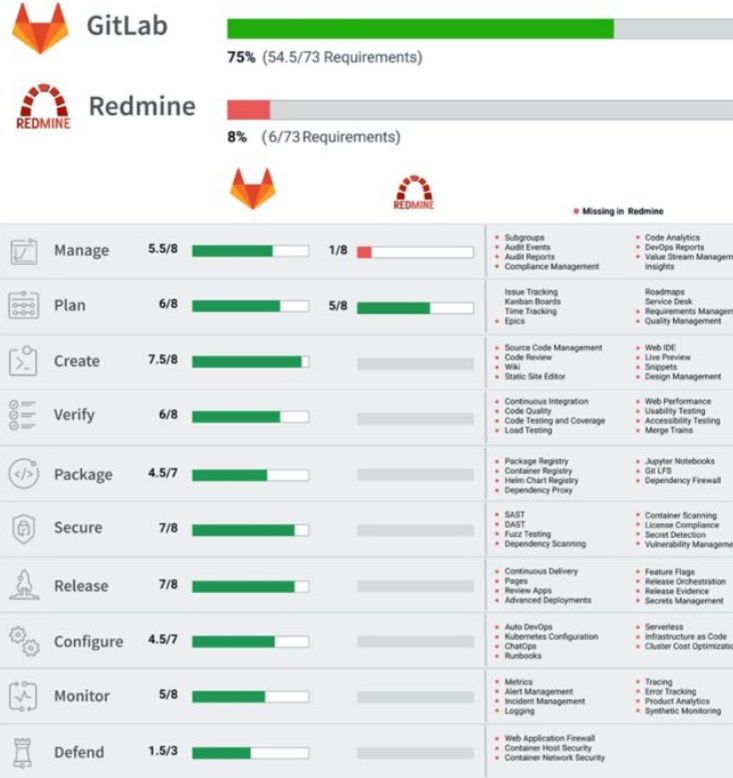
GitLab

75% (54.5/73 Requirements)

REDMINE Redmine

8% (6/73 Requirements)

REDMINE

• Missing in Redmine

| | | | |
|---|---|---|---|
| Manage | 5.5/8 | 1/8 | • Subgroups • Audit Events • Audit Reports • Compliance Management • Code Analytics • DevOps Reports • Value Stream Managem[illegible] Insights |
| Plan | 6/8 | 5/8 | Issue Tracking Kanban Boards Time Tracking • Epics Roadmaps Service Desk • Requirements Managem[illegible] • Quality Management |
| Create | 7.5/8 | | • Source Code Management • Code Review • Wiki • Static Site Editor • Web IDE • Live Preview • Snippets • Design Management |
| Verify | 6/8 | | • Continuous Integration • Code Quality • Code Testing and Coverage • Load Testing • Web Performance • Usability Testing • Accessibility Testing • Merge Trains |
| Package | 4.5/7 | | • Package Registry • Container Registry • Helm Chart Registry • Dependency Proxy • Jupyter Notebooks • Git LFS • Dependency Firewall |
| Secure | 7/8 | | • SAST • DAST • Fuzz Testing • Dependency Scanning • Container Scanning • License Compliance • Secret Detection • Vulnerability Manageme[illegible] |
| Release | 7/8 | | • Continuous Delivery • Pages • Review Apps • Advanced Deployments • Feature Flags • Release Orchestration • Release Evidence • Secrets Management |
| Configure | 4.5/7 | | • Auto DevOps • Kubernetes Configuration • ChatOps • Runbooks • Serverless • Infrastructure as Code • Cluster Cost Optimizatio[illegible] |
| Monitor | 5/8 | | • Metrics • Alert Management • Incident Management • Logging • Tracing • Error Tracking • Product Analytics • Synthetic Monitoring |
| Defend | 1.5/3 | | • Web Application Firewall • Container Host Security • Container Network Security |